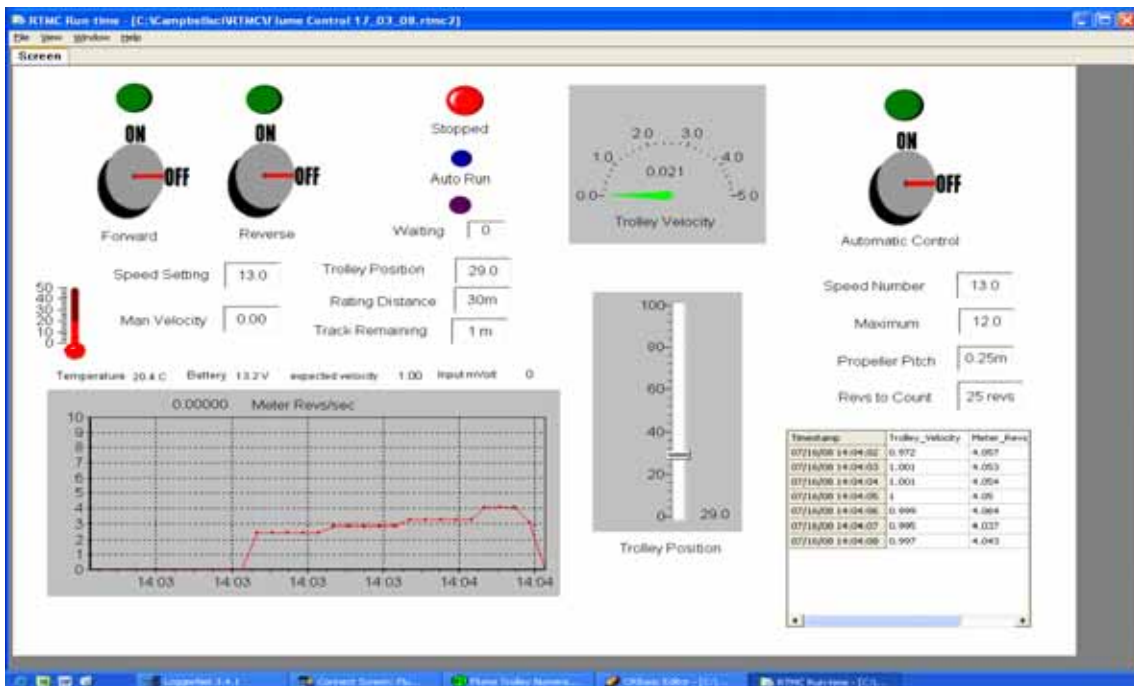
RTMC Run-time - [C:\Campbellsci\RTMC\Flume Control 17_03_08.rtmc2]

File View Window Help

Screen

ON

OFF

Forward

ON

OFF

Reverse

Stopped

Auto Run

Waiting 0

2.0 3.0 1.0 4.0 0.021 0.0 5.0

Trolley Velocity

ON

OFF

Automatic Control

50 40 30 20 10 0

Speed Setting 13.0

Man Velocity 0.00

Trolley Position 29.0

Rating Distance 30m

Track Remaining 1 m

Temperature 20.4 C Battery 13.2 V expected velocity 1.00 Input mVolt 0

0.00000 Meter Revs/sec

10 9 8 7 6 5 4 3 2 1 0

14:03 14:03 14:03 14:03 14:04 14:04

100 80 60 40 20 0 29.0

Trolley Position

Speed Number 13.0

Maximum 12.0

Propeller Pitch 0.25m

Revs to Count 25 revs

| Timestamp | Trolley_Velocity | Meter_Revs |
|---|---|---|
| 07/16/08 14:04:02 | 0.972 | 4.057 |
| 07/16/08 14:04:03 | 1.001 | 4.053 |
| 07/16/08 14:04:04 | 1.001 | 4.054 |
| 07/16/08 14:04:05 | 1 | 4.05 |
| 07/16/08 14:04:06 | 0.999 | 4.064 |
| 07/16/08 14:04:07 | 0.995 | 4.037 |
| 07/16/08 14:04:08 | 0.997 | 4.043 |

LoggerNet 3.4.1 Connect Screen: Flu... Flume Trolley Numeric... CRBasic Editor - [C:\... RTMC Run-time - [C:\...